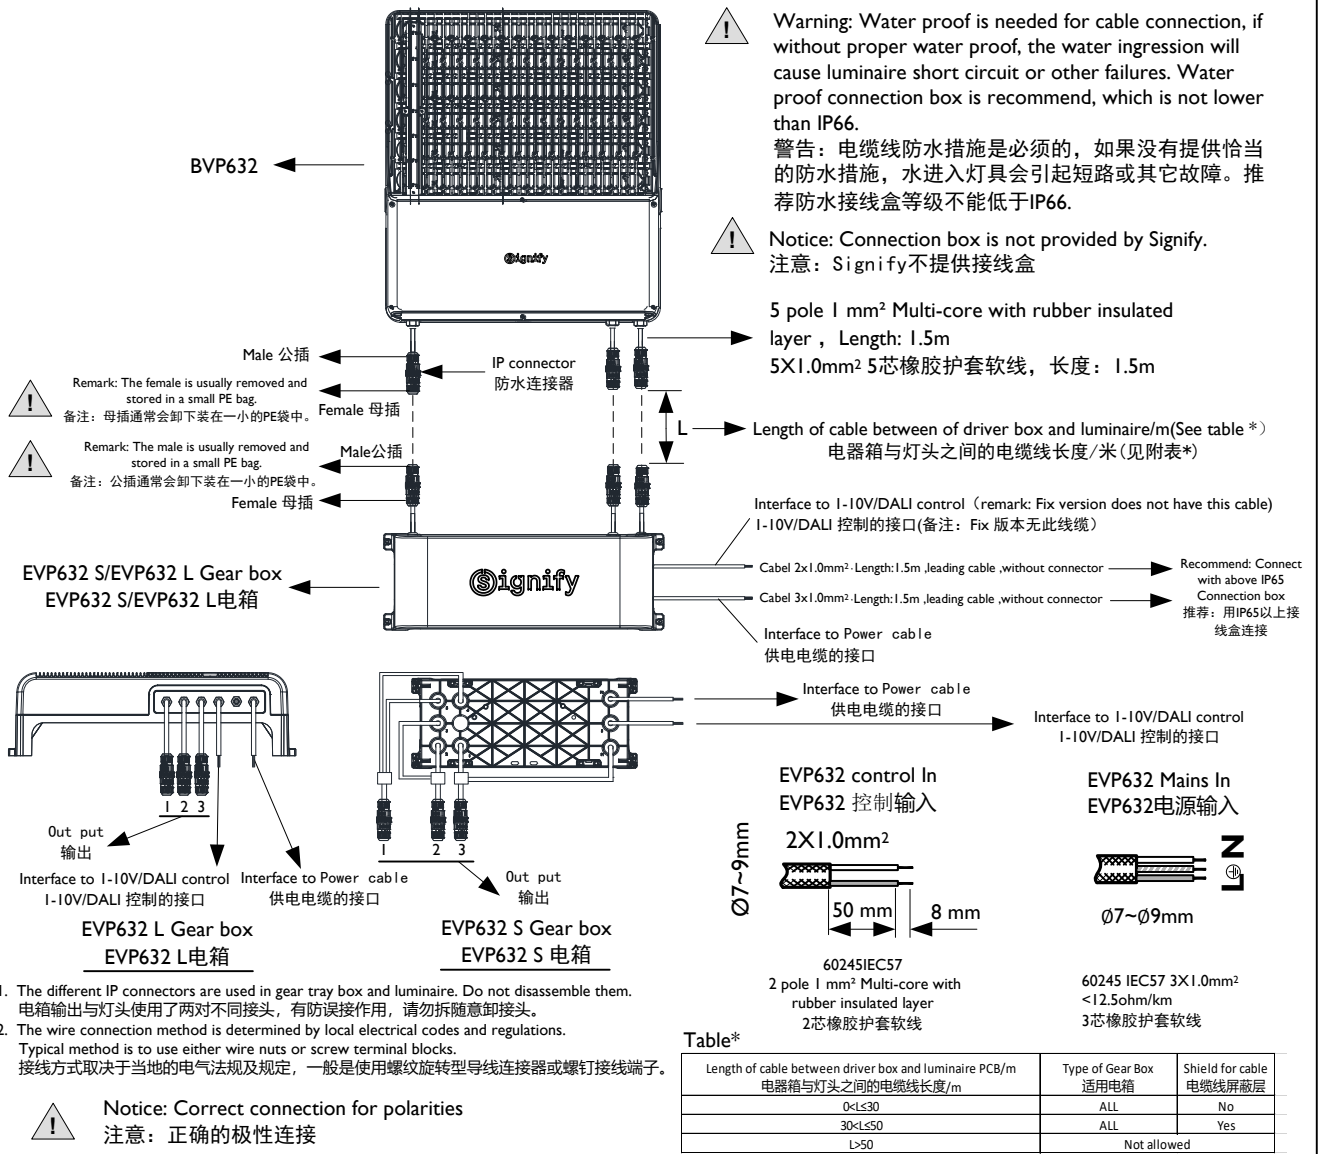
BVP632

Warning: Water proof is needed for cable connection, if without proper water proof, the water ingression will cause luminaire short circuit or other failures. Water proof connection box is recommend, which is not lower than IP66.
警告：电缆线防水措施是必须的，如果没有提供恰当的防水措施，水进入灯具会引起短路或其它故障。推荐防水接线盒等级不能低于IP66.

Notice: Connection box is not provided by Signify.
注意：Signify不提供接线盒

Signify

5 pole 1 mm² Multi-core with rubber insulated layer，Length: 1.5m
5X1.0mm² 5芯橡胶护套软线，长度：1.5m

Male 公插

IP connector
防水连接器

Remark: The female is usually removed and stored in a small PE bag.
备注：母插通常会卸下装在一小的PE袋中。

Female 母插

L

Length of cable between of driver box and luminaire/m(See table *)
电器箱与灯头之间的电缆线长度/米(见附表*)

Remark: The male is usually removed and stored in a small PE bag.
备注：公插通常会卸下装在一小的PE袋中。

Male公插

Female 母插

Interface to 1-10V/DALI control (remark: Fix version does not have this cable)
1-10V/DALI 控制的接口(备注：Fix 版本无此线缆)

EVP632 S/EVP632 L Gear box
EVP632 S/EVP632 L电箱

Signify

Cabel 2x1.0mm²·Length:1.5m ,leading cable ,without connector

Cabel 3x1.0mm²·Length:1.5m ,leading cable ,without connector

Recommend: Connect with above IP65 Connection box
推荐：用IP65以上接线盒连接

Interface to Power cable
供电电缆的接口

Interface to Power cable
供电电缆的接口

Interface to 1-10V/DALI control
1-10V/DALI 控制的接口

1 2 3

Out put
输出

Interface to 1-10V/DALI control
1-10V/DALI 控制的接口

Interface to Power cable
供电电缆的接口

1 2 3

Out put
输出

EVP632 L Gear box
EVP632 L电箱

EVP632 S Gear box
EVP632 S 电箱

EVP632 control In
EVP632 控制输入

2X1.0mm²

Ø7~9mm

50 mm 8 mm

60245IEC57
2 pole 1 mm² Multi-core with rubber insulated layer
2芯橡胶护套软线

EVP632 Mains In
EVP632电源输入

N
L
⊕

Ø7~Ø9mm

60245 IEC57 3X1.0mm²
<12.5ohm/km
3芯橡胶护套软线

1. The different IP connectors are used in gear tray box and luminaire. Do not disassemble them.
电箱输出与灯头使用了两对不同接头，有防误接作用，请勿拆随意卸接头。
2. The wire connection method is determined by local electrical codes and regulations. Typical method is to use either wire nuts or screw terminal blocks.
接线方式取决于当地的电气法规及规定，一般是使用螺纹旋转型导线连接器或螺钉接线端子。

Notice: Correct connection for polarities
注意：正确的极性连接

Table*

| Length of cable between driver box and luminaire PCB/m 电器箱与灯头之间的电缆线长度/m | Type of Gear Box 适用电箱 | Shield for cable 电缆线屏蔽层 |
|---|---|---|
| 0<L≤30 | ALL | No |
| 30<L≤50 | ALL | Yes |
| L>50 | Not allowed | |